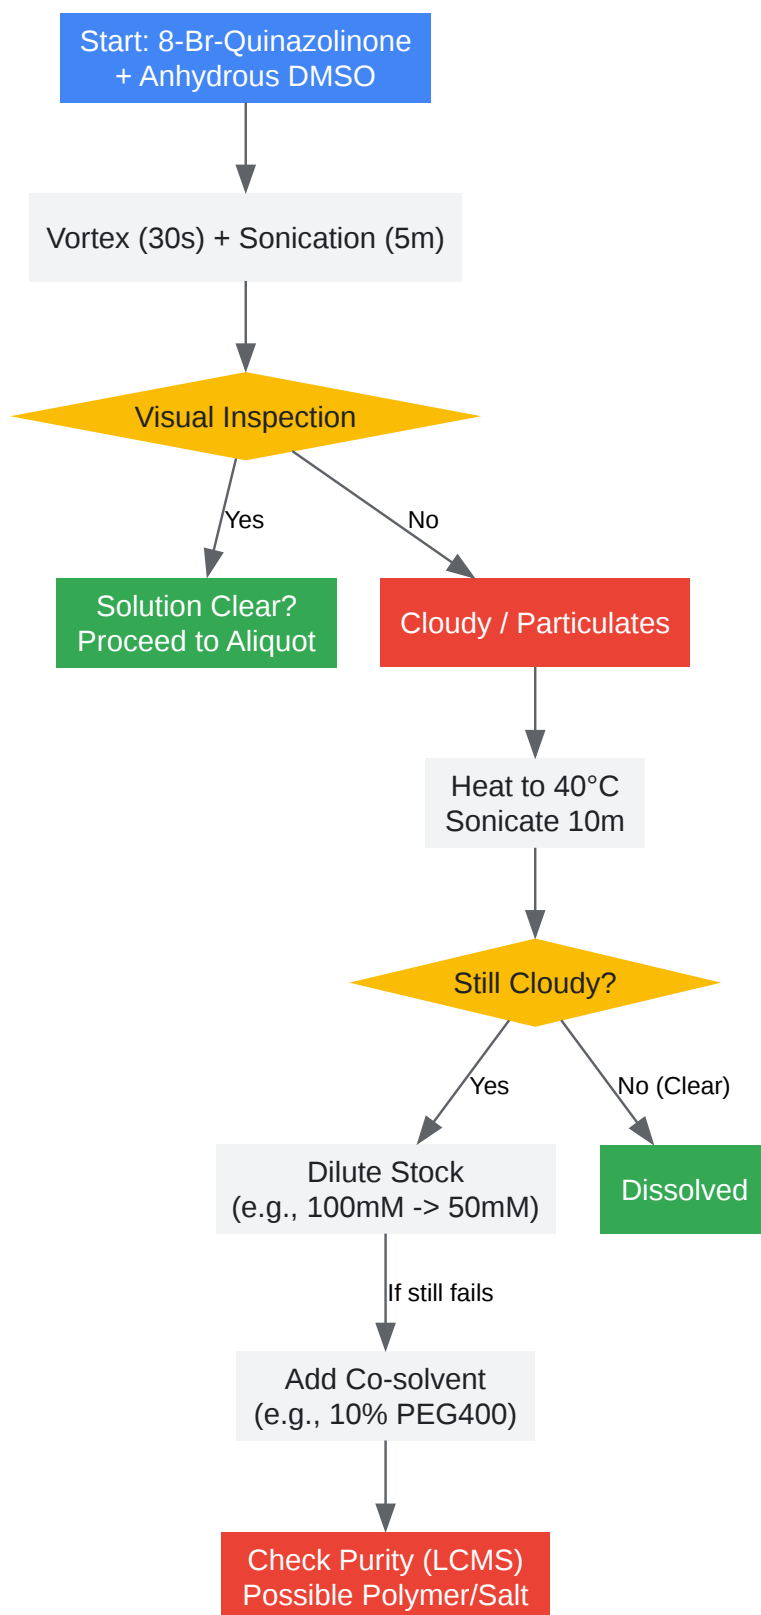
Start: 8-Br-Quinazolinone + Anhydrous DMSO

Vortex (30s) + Sonication (5m)

Visual Inspection

Yes

No

Solution Clear? Proceed to Aliquot

Cloudy / Particulates

Heat to 40°C Sonicate 10m

Still Cloudy?

Yes

No (Clear)

Dilute Stock (e.g., 100mM -> 50mM)

Dissolved

If still fails

Add Co-solvent (e.g., 10% PEG400)

Check Purity (LCMS) Possible Polymer/Salt